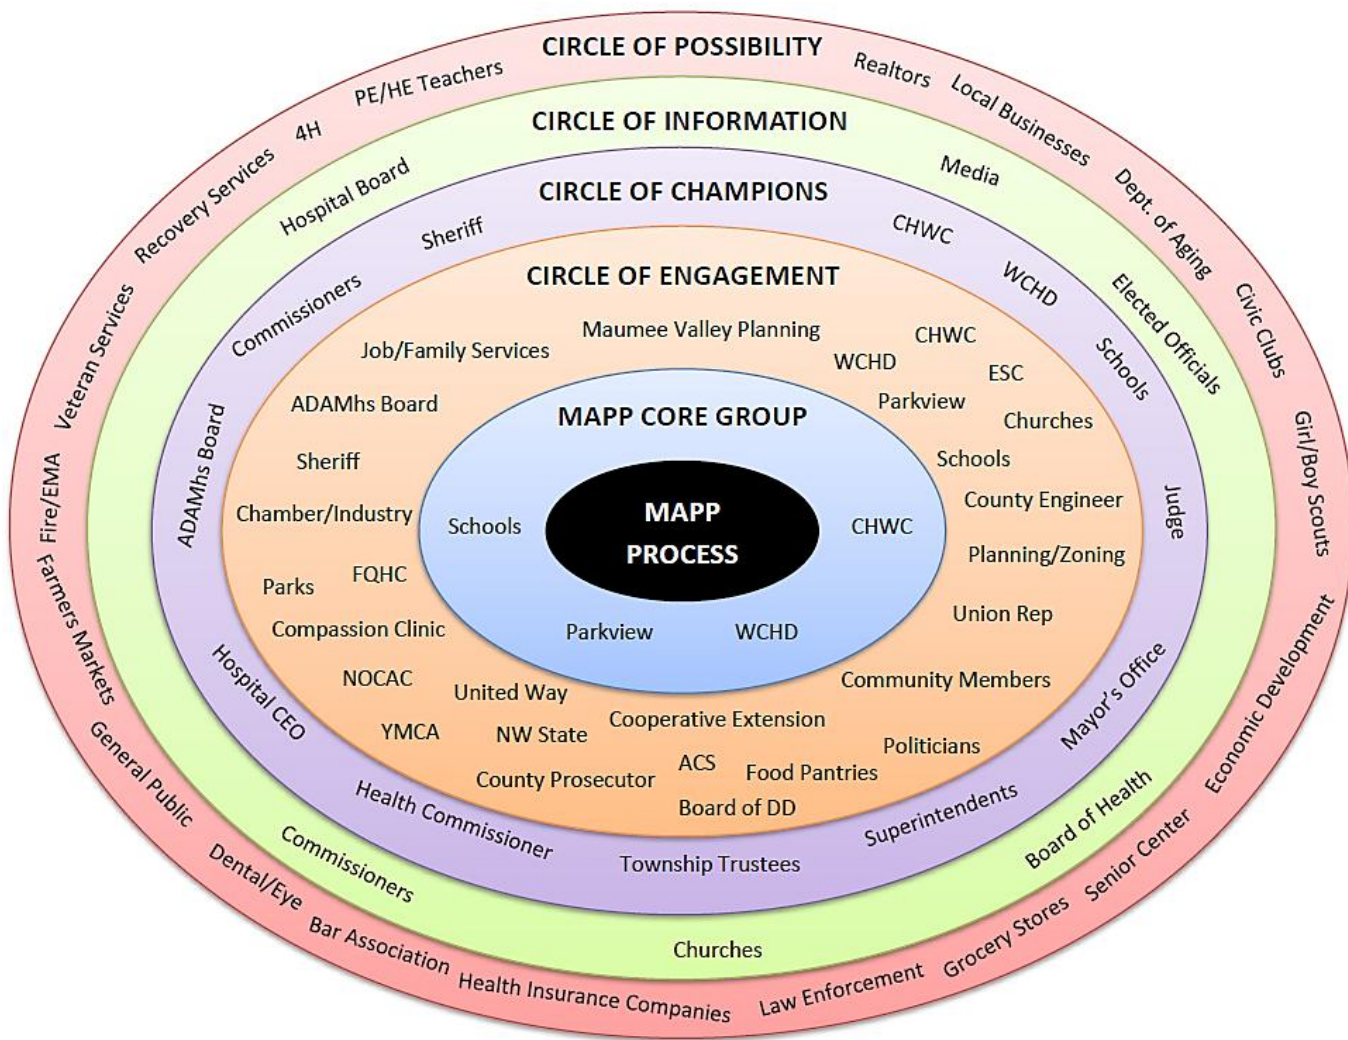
CIRCLE OF POSSIBILITY

PE/HE Teachers
4H
Recovery Services
Veteran Services
Fire/EMA
Farmers Markets
General Public
Dental/Eye
Bar Association
Health Insurance Companies
Law Enforcement
Grocery Stores
Senior Center
Economic Development
Girl/Boy Scouts
Civic Clubs
Dept. of Aging
Local Businesses
Realtors

CIRCLE OF INFORMATION

Hospital Board
Media
Elected Officials
Board of Health
Churches
Commissioners

CIRCLE OF CHAMPIONS

Sheriff
Commissioners
ADAMhs Board
Hospital CEO
Health Commissioner
Township Trustees
Superintendents
Mayor's Office
Judge
Schools
WCHD
CHWC

CIRCLE OF ENGAGEMENT

Job/Family Services
Maumee Valley Planning
WCHD
CHWC
ESC
Parkview
Churches
Schools
County Engineer
Planning/Zoning
Union Rep
Community Members
Politicians
Food Pantries
ACS
Board of DD
Cooperative Extension
County Prosecutor
NW State
United Way
YMCA
NOCAC
Compassion Clinic
Parks
FQHC
Chamber/Industry
Sheriff
ADAMhs Board

MAPP CORE GROUP

Schools
CHWC
Parkview
WCHD

MAPP PROCESS